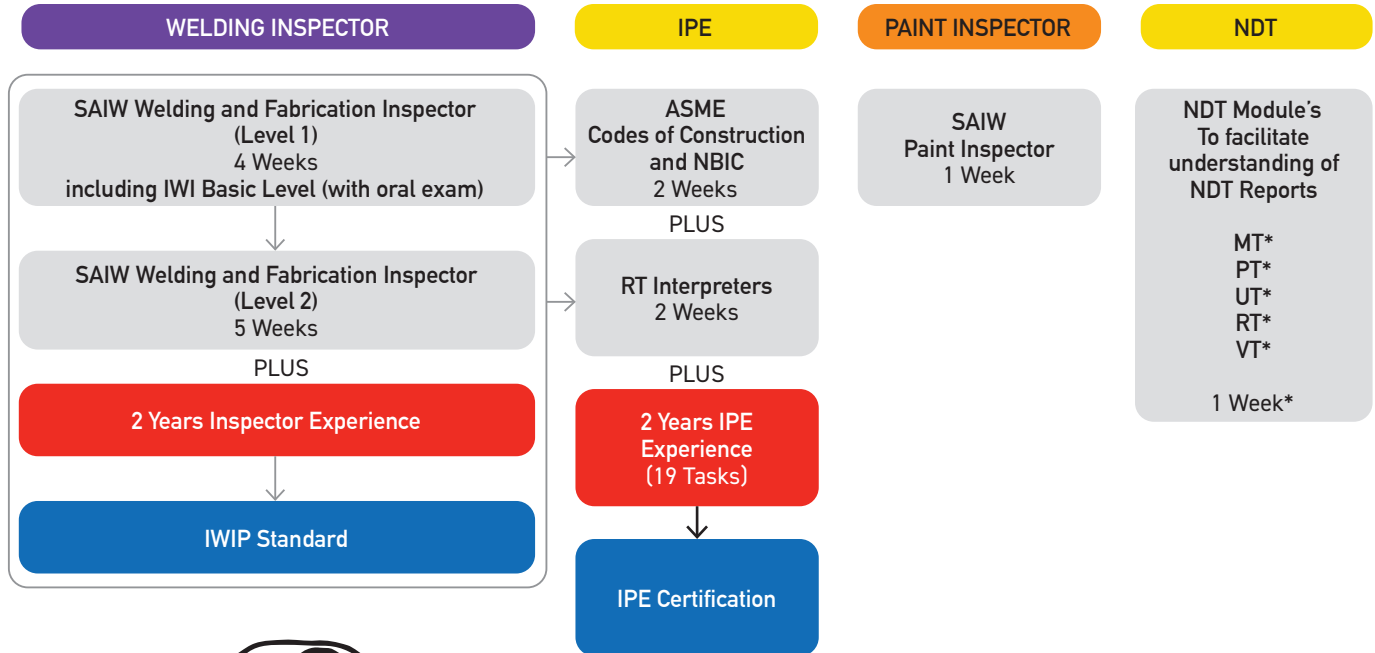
WELDING INSPECTOR

SAIW Welding and Fabrication Inspector (Level 1)
4 Weeks
including IWI Basic Level (with oral exam)

SAIW Welding and Fabrication Inspector (Level 2)
5 Weeks

PLUS

2 Years Inspector Experience

IWIP Standard

IPE

ASME
Codes of Construction and NBIC
2 Weeks

PLUS

RT Interpreters
2 Weeks

PLUS

2 Years IPE Experience
(19 Tasks)

IPE Certification

PAINT INSPECTOR

SAIW
Paint Inspector
1 Week

NDT

NDT Module's
To facilitate understanding of NDT Reports

MT*
PT*
UT*
RT*
VT*

1 Week*